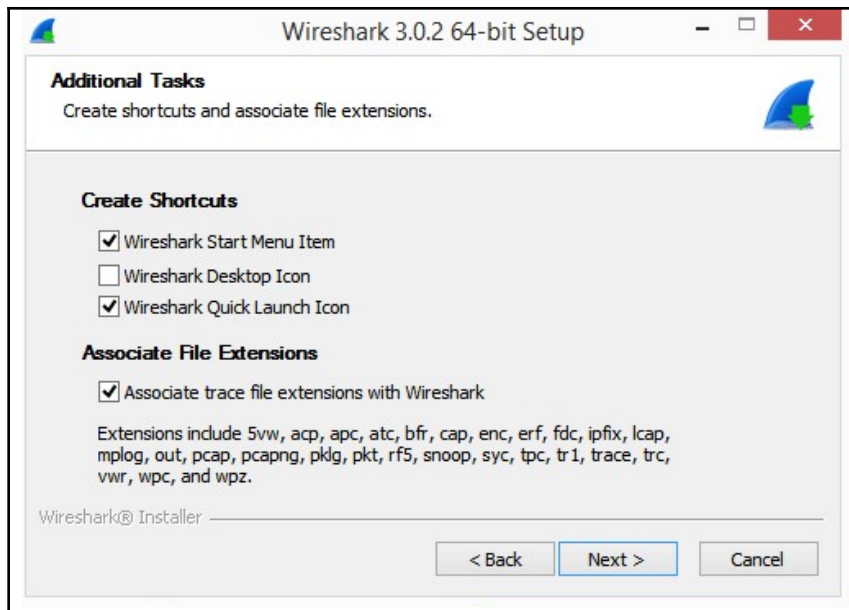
Wireshark 3.0.2 64-bit Setup

Additional Tasks
Create shortcuts and associate file extensions.

Create Shortcuts

☑ Wireshark Start Menu Item
☐ Wireshark Desktop Icon
☑ Wireshark Quick Launch Icon

Associate File Extensions

☑ Associate trace file extensions with Wireshark

Extensions include 5vw, acp, apc, atc, bfr, cap, enc, erf, fdc, ipfix, lcap, mplog, out, pcap, pcapng, pklg, pkt, rf5, snoop, syc, tpc, tr1, trace, trc, vwr, wpc, and wpz.

Wireshark® Installer

< Back    Next >    Cancel